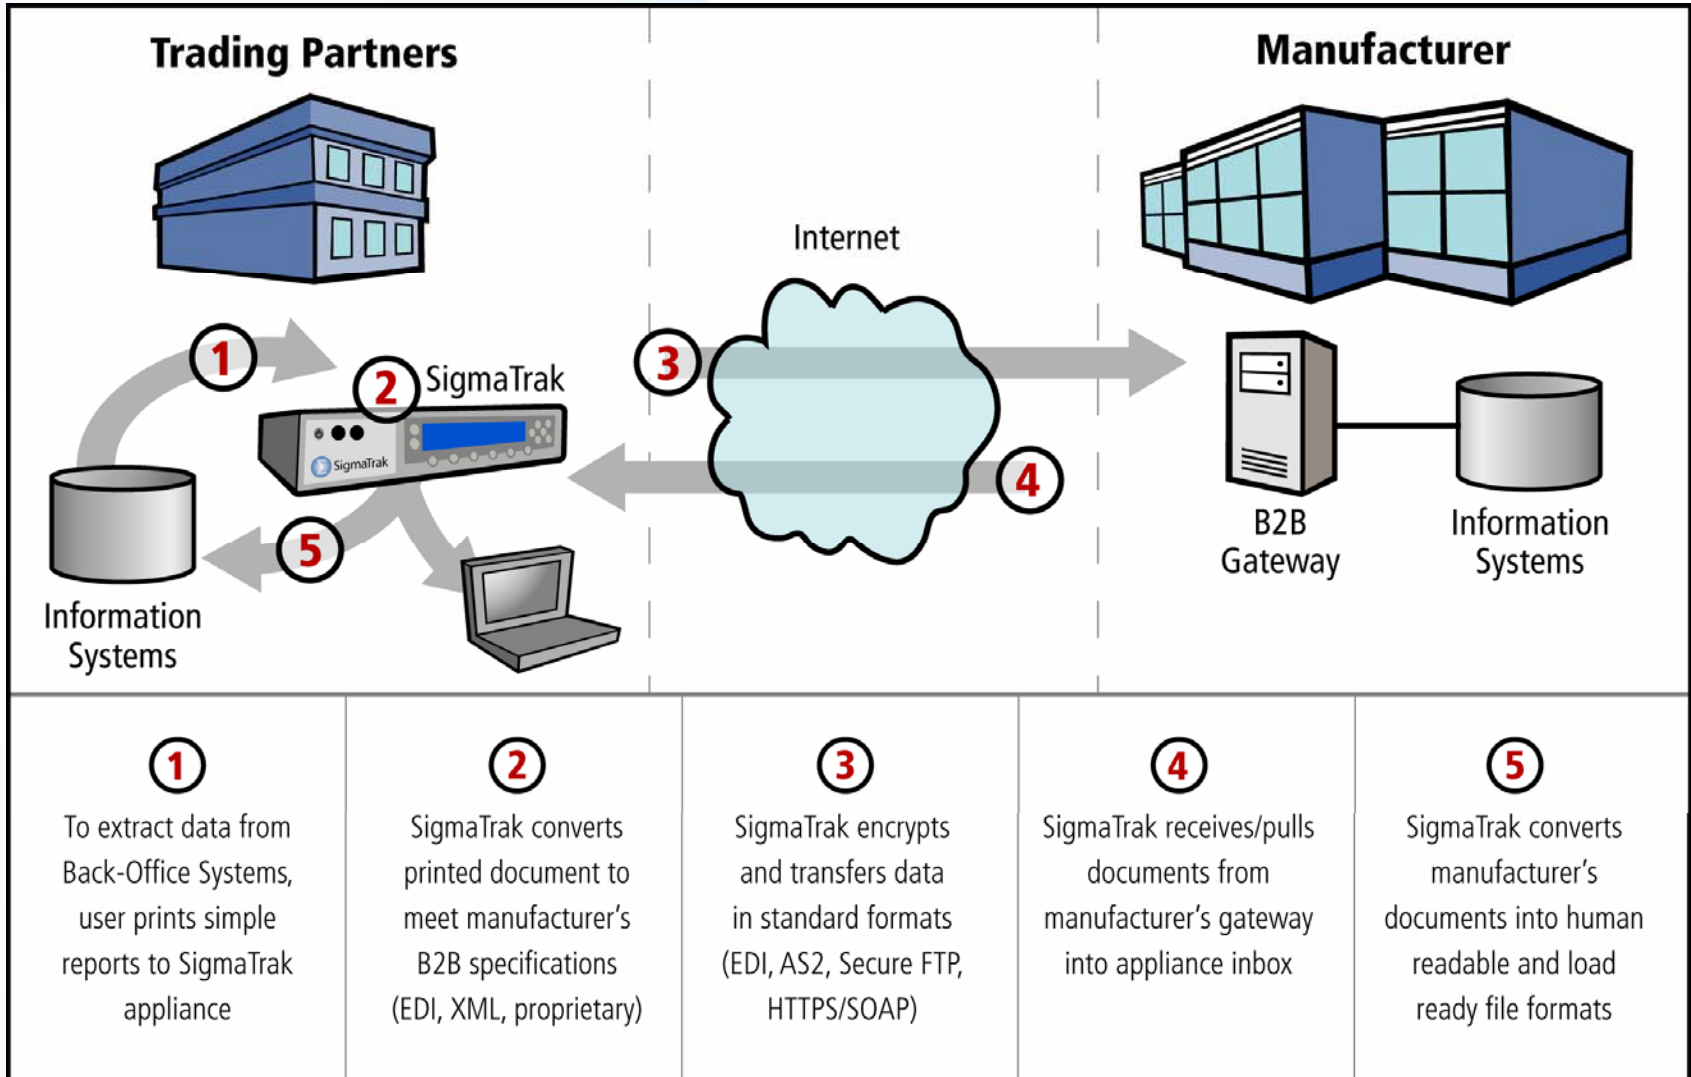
Trading Partners

Manufacturer

Internet

1

2 SigmaTrak

SigmaTrak

3

4

5

Information Systems

B2B Gateway

Information Systems

| 1 | 2 | 3 | 4 | 5 |
|---|---|---|---|---|
| To extract data from Back-Office Systems, user prints simple reports to SigmaTrak appliance | SigmaTrak converts printed document to meet manufacturer's B2B specifications (EDI, XML, proprietary) | SigmaTrak encrypts and transfers data in standard formats (EDI, AS2, Secure FTP, HTTPS/SOAP) | SigmaTrak receives/pulls documents from manufacturer's gateway into appliance inbox | SigmaTrak converts manufacturer's documents into human readable and load ready file formats |